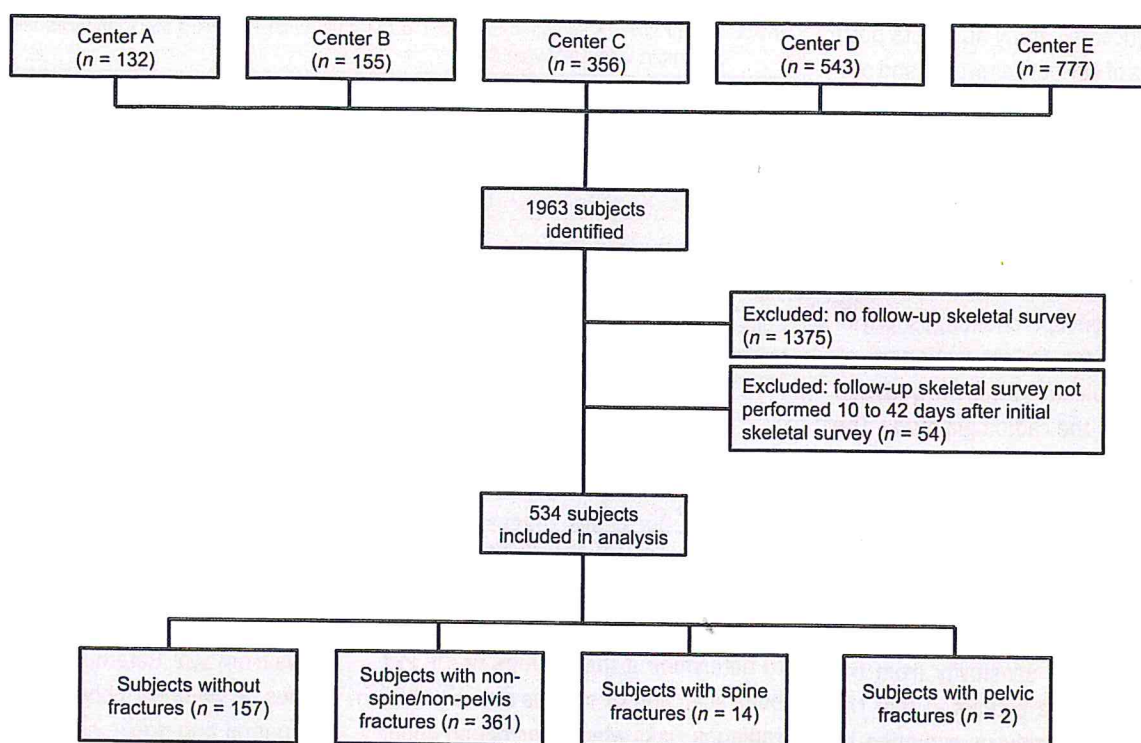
Center A
($n$ = 132)

Center B
($n$ = 155)

Center C
($n$ = 356)

Center D
($n$ = 543)

Center E
($n$ = 777)

1963 subjects identified

Excluded: no follow-up skeletal survey ($n$ = 1375)

Excluded: follow-up skeletal survey not performed 10 to 42 days after initial skeletal survey ($n$ = 54)

534 subjects included in analysis

Subjects without fractures ($n$ = 157)

Subjects with non-spine/non-pelvis fractures ($n$ = 361)

Subjects with spine fractures ($n$ = 14)

Subjects with pelvic fractures ($n$ = 2)